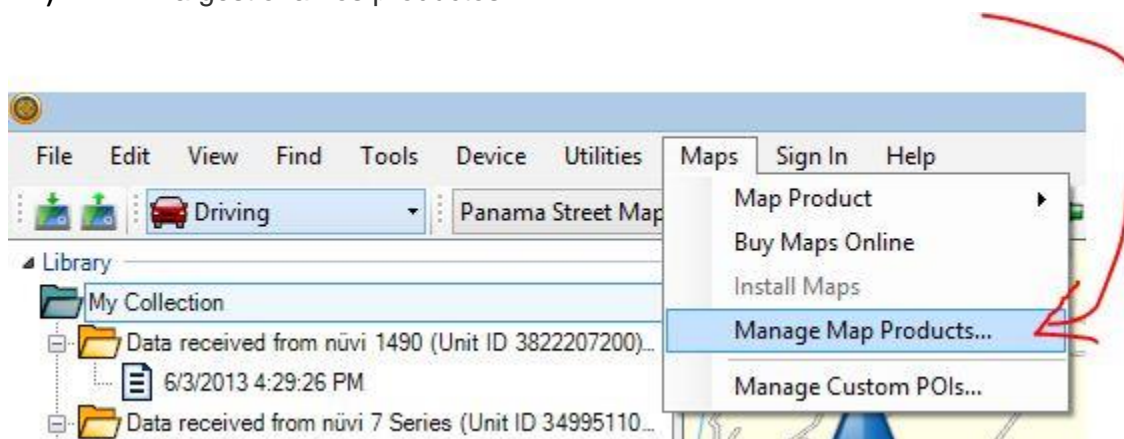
File Edit View Find Tools Device Utilities Maps Sign In Help

Driving

Panama Street Map

Map Product

Buy Maps Online

Install Maps

Manage Map Products...

Manage Custom POIs...

Library

My Collection

Data received from nüvi 1490 (Unit ID 3822207200)...

6/3/2013 4:29:26 PM

Data received from nüvi 7 Series (Unit ID 34995110...